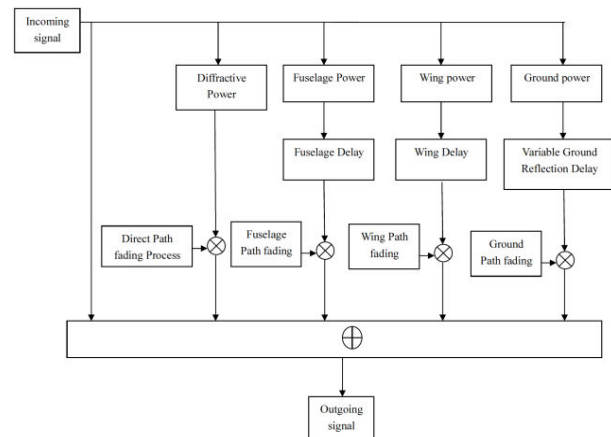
Incoming signal

Diffractive Power

Fuselage Power

Wing power

Ground power

Fuselage Delay

Wing Delay

Variable Ground Reflection Delay

Direct Path fading Process

$\otimes$

Fuselage Path fading

$\otimes$

Wing Path fading

$\otimes$

Ground Path fading

$\otimes$

$\oplus$

Outgoing signal